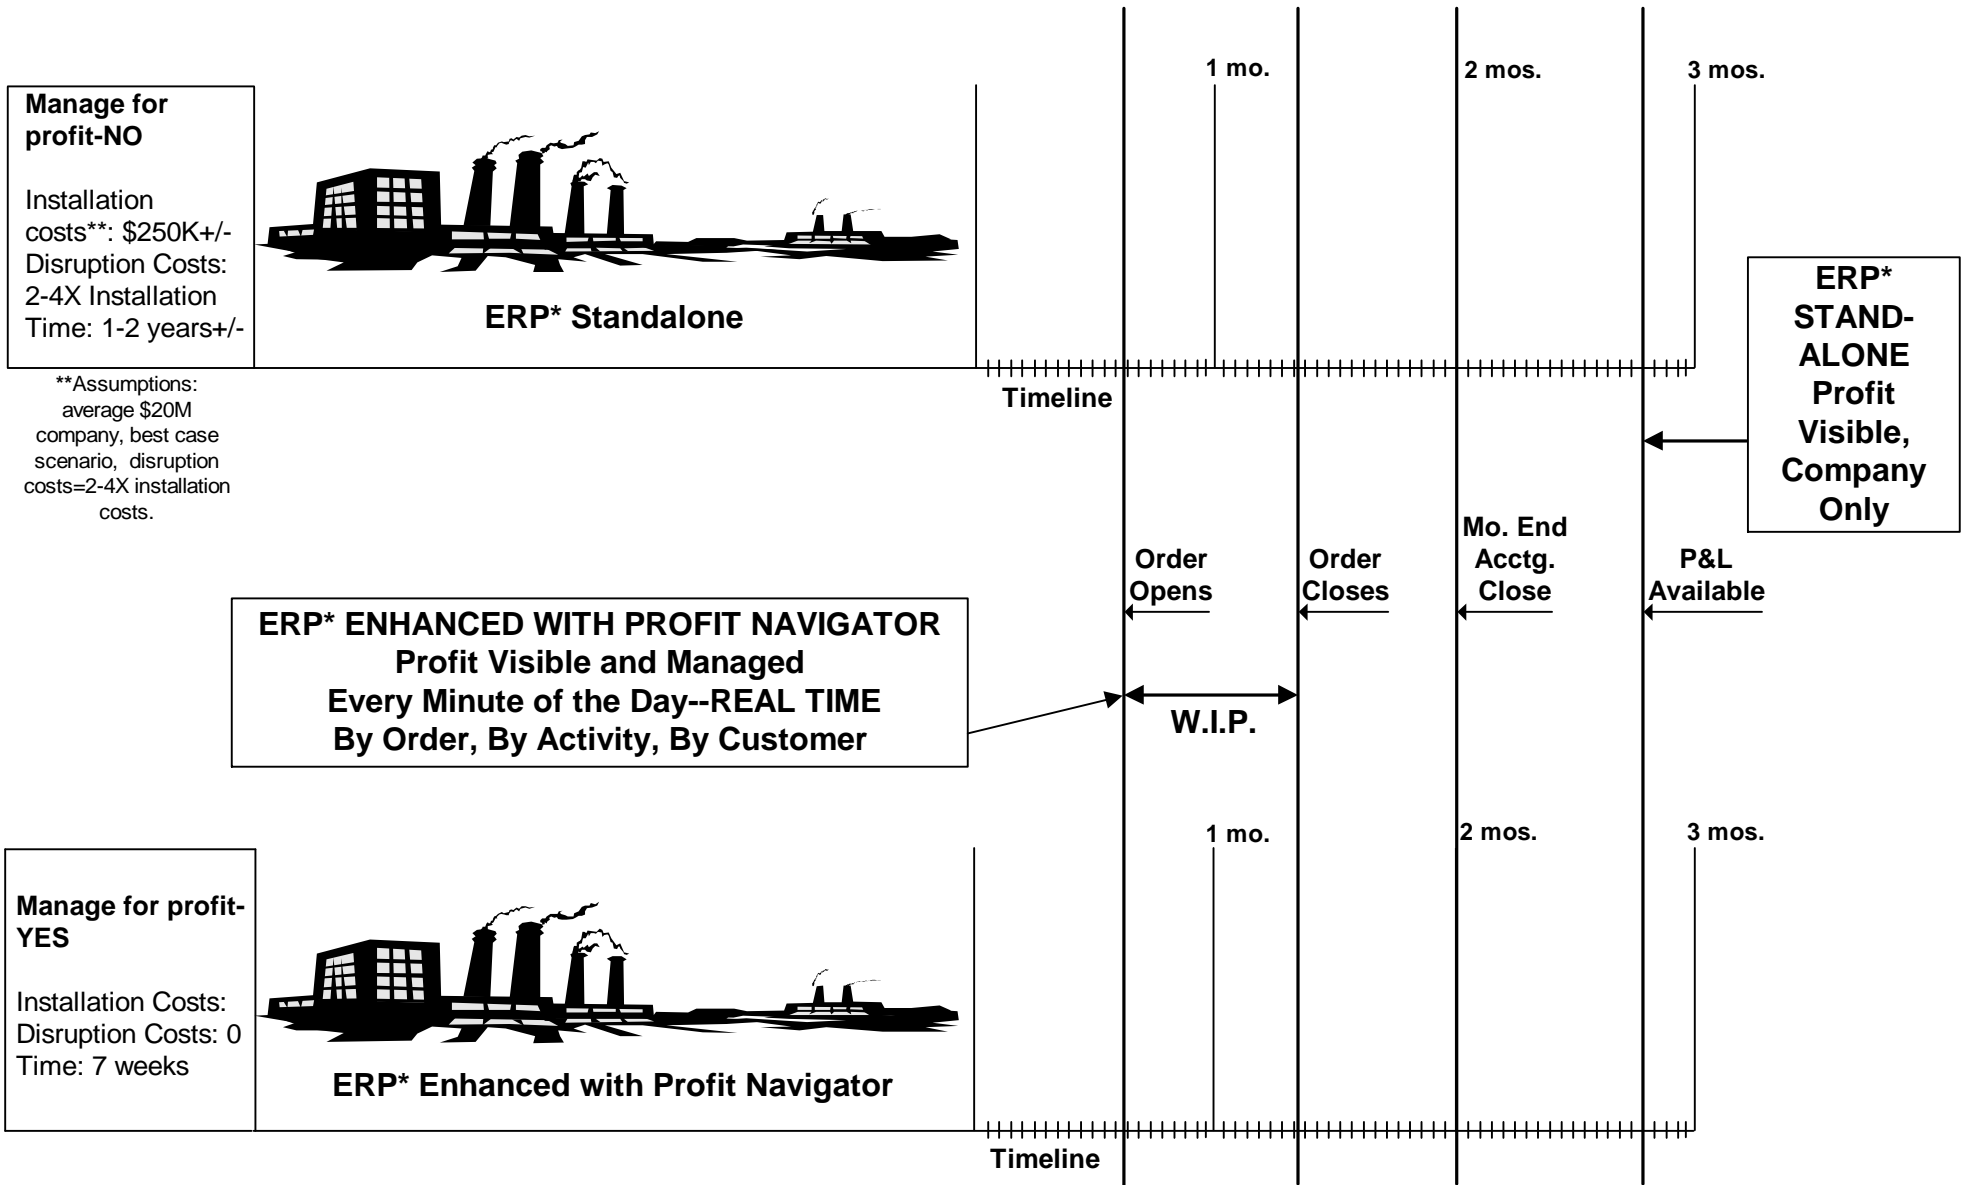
1 mo.

2 mos.

3 mos.

Manage for profit-NO

Installation costs**: \$250K+/-
Disruption Costs: 2-4X Installation
Time: 1-2 years+/-

ERP* Standalone

Timeline

**Assumptions: average \$20M company, best case scenario, disruption costs=2-4X installation costs.

ERP* STAND-ALONE Profit Visible, Company Only

Order Opens

Order Closes

Mo. End Acctg. Close

P&L Available

ERP* ENHANCED WITH PROFIT NAVIGATOR
Profit Visible and Managed
Every Minute of the Day--REAL TIME
By Order, By Activity, By Customer

W.I.P.

1 mo.

2 mos.

3 mos.

Manage for profit-YES

Installation Costs:
Disruption Costs: 0
Time: 7 weeks

ERP* Enhanced with Profit Navigator

Timeline